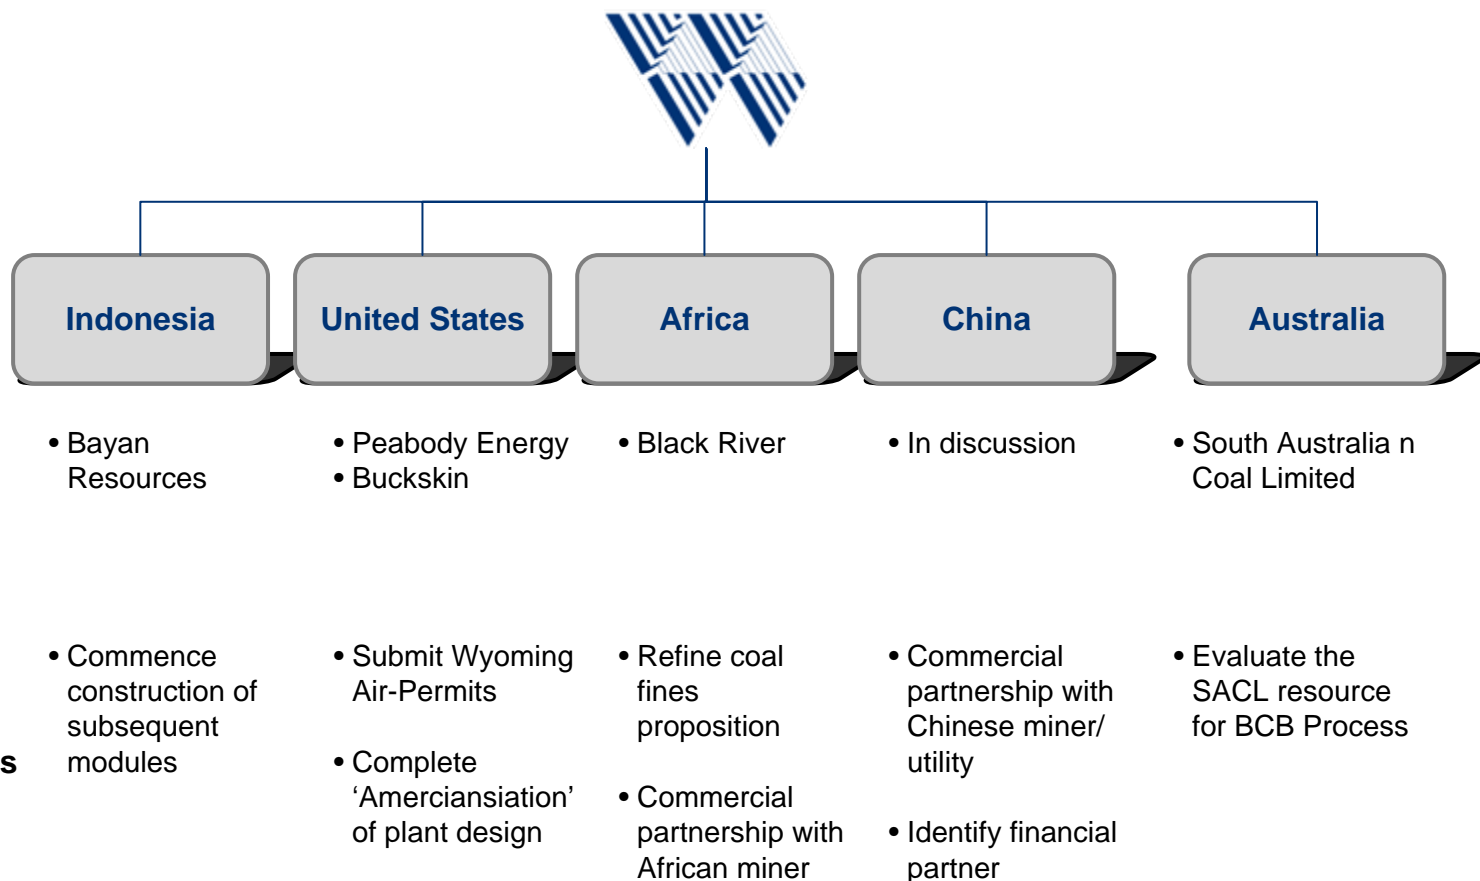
Indonesia

United States

Africa

China

Australia

• Bayan Resources

• Peabody Energy
• Buckskin

• Black River

• In discussion

• South Australia n Coal Limited

s

• Commence construction of subsequent modules

• Submit Wyoming Air-Permits

• Complete ‘Amerciansiation’ of plant design

• Refine coal fines proposition

• Commercial partnership with African miner

• Commercial partnership with Chinese miner/ utility

• Identify financial partner

• Evaluate the SACL resource for BCB Process